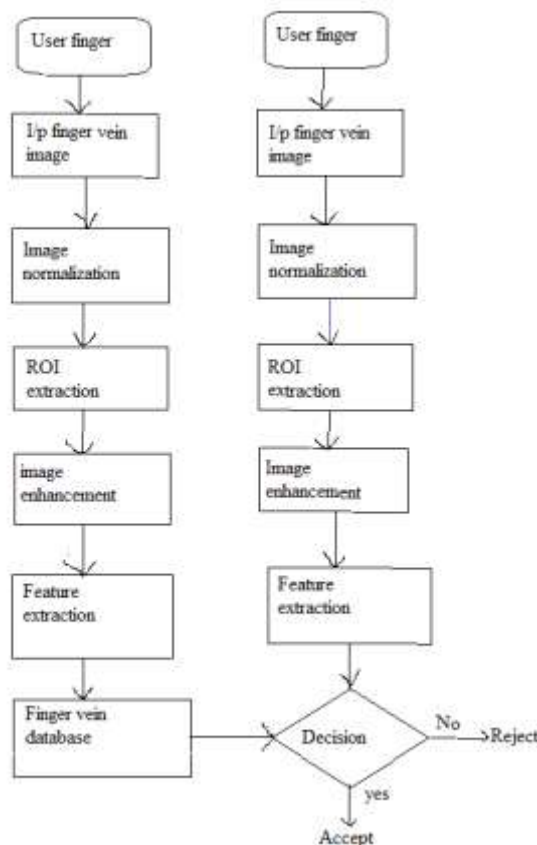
User finger

I/p finger vein image

Image normalization

ROI extraction

image enhancement

Feature extraction

Finger vein database

User finger

I/p finger vein image

Image normalization

ROI extraction

Image enhancement

Feature extraction

Decision

No

Reject

yes

Accept